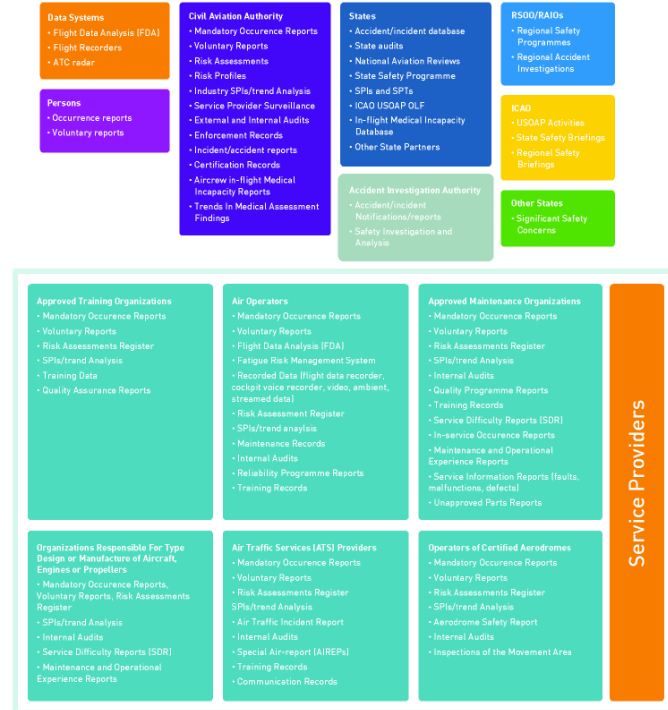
Data Systems
• Flight Data Analysis (FDA)
• Flight Recorders
• ATC radar

Persons
• Occurrence reports
• Voluntary reports

Civil Aviation Authority
• Mandatory Occurence Reports
• Voluntary Reports
• Risk Assessments
• Risk Profiles
• Industry SPIs/trend Analysis
• Service Provider Surveillance
• External and Internal Audits
• Enforcement Records
• Incident/accident reports
• Certification Records
• Aircrew in-flight Medical Incapacity Reports
• Trends In Medical Assessment Findings

States
• Accident/incident database
• State audits
• National Aviation Reviews
• State Safety Programme
• SPIs and SPTs
• ICAO USOAP OLF
• In-flight Medical Incapacity Database
• Other State Partners

Accident Investigation Authority
• Accident/incident Notifications/reports
• Safety Investigation and Analysis

RSOO/RAIOs
• Regional Safety Programmes
• Regional Accident Investigations

ICAO
• USOAP Activities
• State Safety Briefings
• Regional Safety Briefings

Other States
• Significant Safety Concerns

Approved Training Organizations
• Mandatory Occurence Reports
• Voluntary Reports
• Risk Assessments Register
• SPIs/trend Analysis
• Training Data
• Quality Assurance Reports

Air Operators
• Mandatory Occurence Reports
• Voluntary Reports
• Flight Data Analysis (FDA)
• Fatigue Risk Management System
• Recorded Data (flight data recorder, cockpit voice recorder, video, ambient, streamed data)
• Risk Assessment Register
• SPIs/trend anaysis
• Maintenance Records
• Internal Audits
• Reliability Programme Reports
• Training Records

Approved Maintenance Organizations
• Mandatory Occurence Reports
• Voluntary Reports
• Risk Assessments Register
• SPIs/trend Analysis
• Internal Audits
• Quality Programme Reports
• Training Records
• Service Difficulty Reports (SDR)
• In-service Occurence Reports
• Maintenance and Operational Experience Reports
• Service Information Reports (faults, malfunctions, defects)
• Unapproved Parts Reports

Organizations Responsible For Type Design or Manufacture of Aircraft, Engines or Propellers
• Mandatory Occurence Reports, Voluntary Reports, Risk Assessments Register
• SPIs/trend Analysis
• Internal Audits
• Service Difficulty Reports (SDR)
• Maintenance and Operational Experience Reports

Air Traffic Services (ATS) Providers
• Mandatory Occurence Reports
• Voluntary Reports
• Risk Assessments Register
SPIs/trend Analysis
• Air Traffic Incident Report
• Internal Audits
• Special Air-report (AIREPs)
• Training Records
• Communication Records

Operators of Certified Aerodromes
• Mandatory Occurence Reports
• Voluntary Reports
• Risk Assessments Register
• SPIs/trend Analysis
• Aerodrome Safety Report
• Internal Audits
• Inspections of the Movement Area

Service Providers